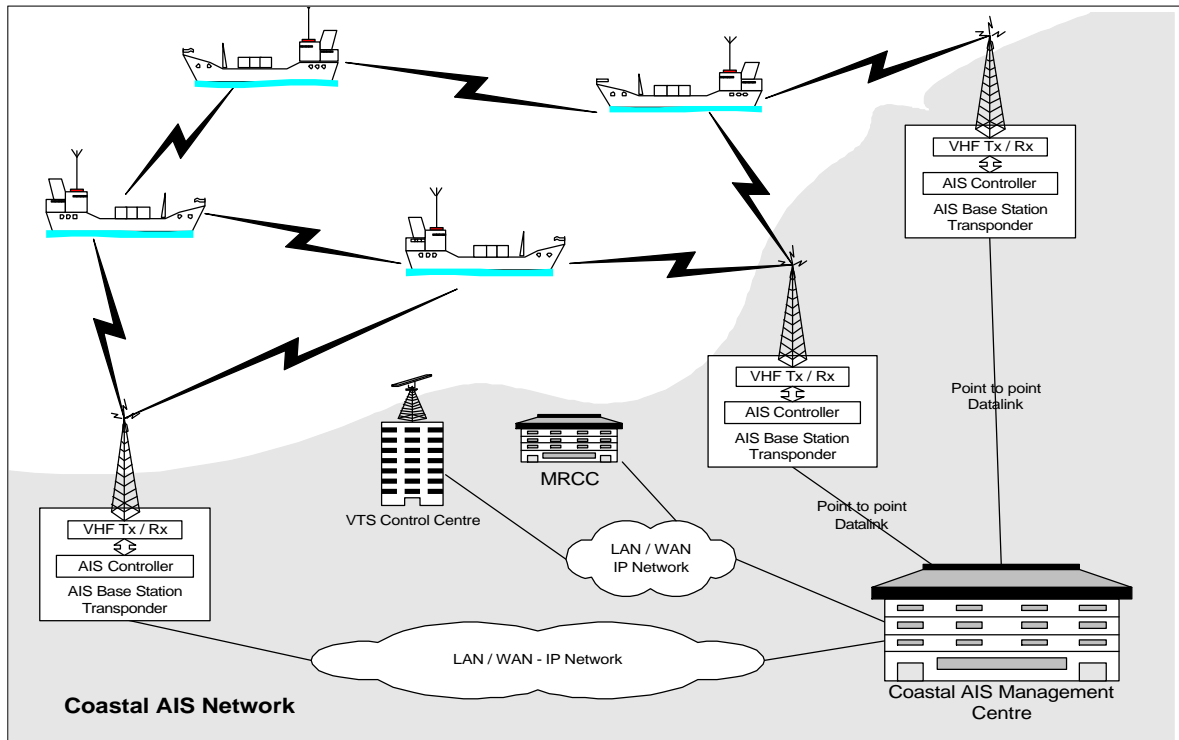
VHF Tx / Rx

AIS Controller

AIS Base Station Transponder

VHF Tx / Rx

AIS Controller

AIS Base Station Transponder

Point to point Datalink

MRCC

VTS Control Centre

Point to point Datalink

VHF Tx / Rx

AIS Controller

AIS Base Station Transponder

LAN / WAN IP Network

LAN / WAN - IP Network

Coastal AIS Network

Coastal AIS Management Centre